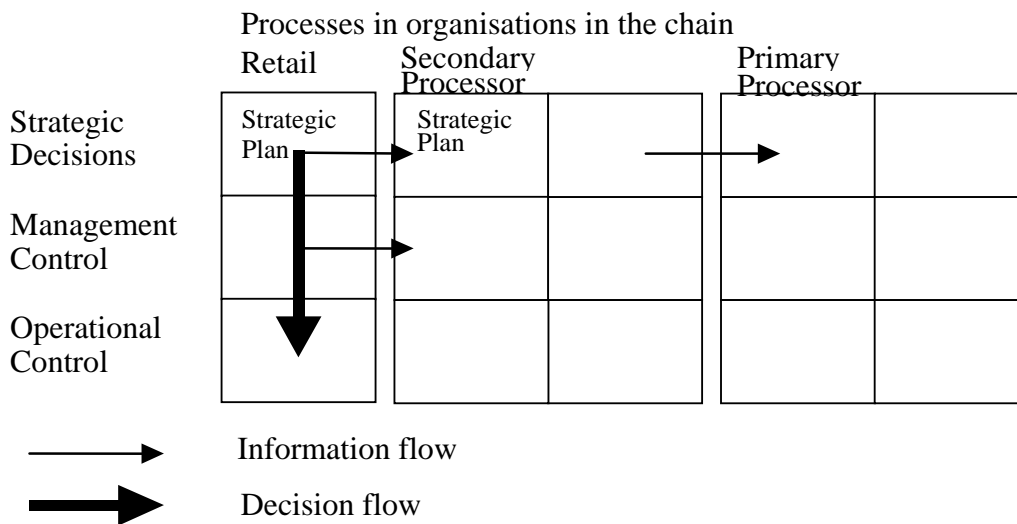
Processes in organisations in the chain

Retail

Secondary Processor

Primary Processor

Strategic Decisions

Management Control

Operational Control

Strategic Plan

Strategic Plan

Information flow

Decision flow